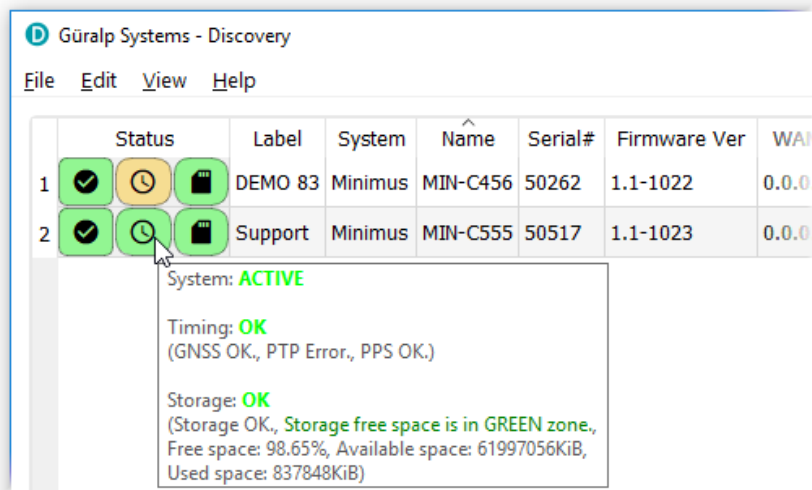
Güralp Systems - Discovery

File Edit View Help

| | Status | Label | System | Name | Serial# | Firmware Ver | WA |
|---|---|---|---|---|---|---|---|
| 1 | | DEMO 83 | Minimus | MIN-C456 | 50262 | 1.1-1022 | 0.0.0 |
| 2 | | Support | Minimus | MIN-C555 | 50517 | 1.1-1023 | 0.0.0 |

System: ACTIVE

Timing: OK
(GNSS OK., PTP Error., PPS OK.)

Storage: OK
(Storage OK., Storage free space is in GREEN zone., Free space: 98.65%, Available space: 61997056KiB, Used space: 837848KiB)